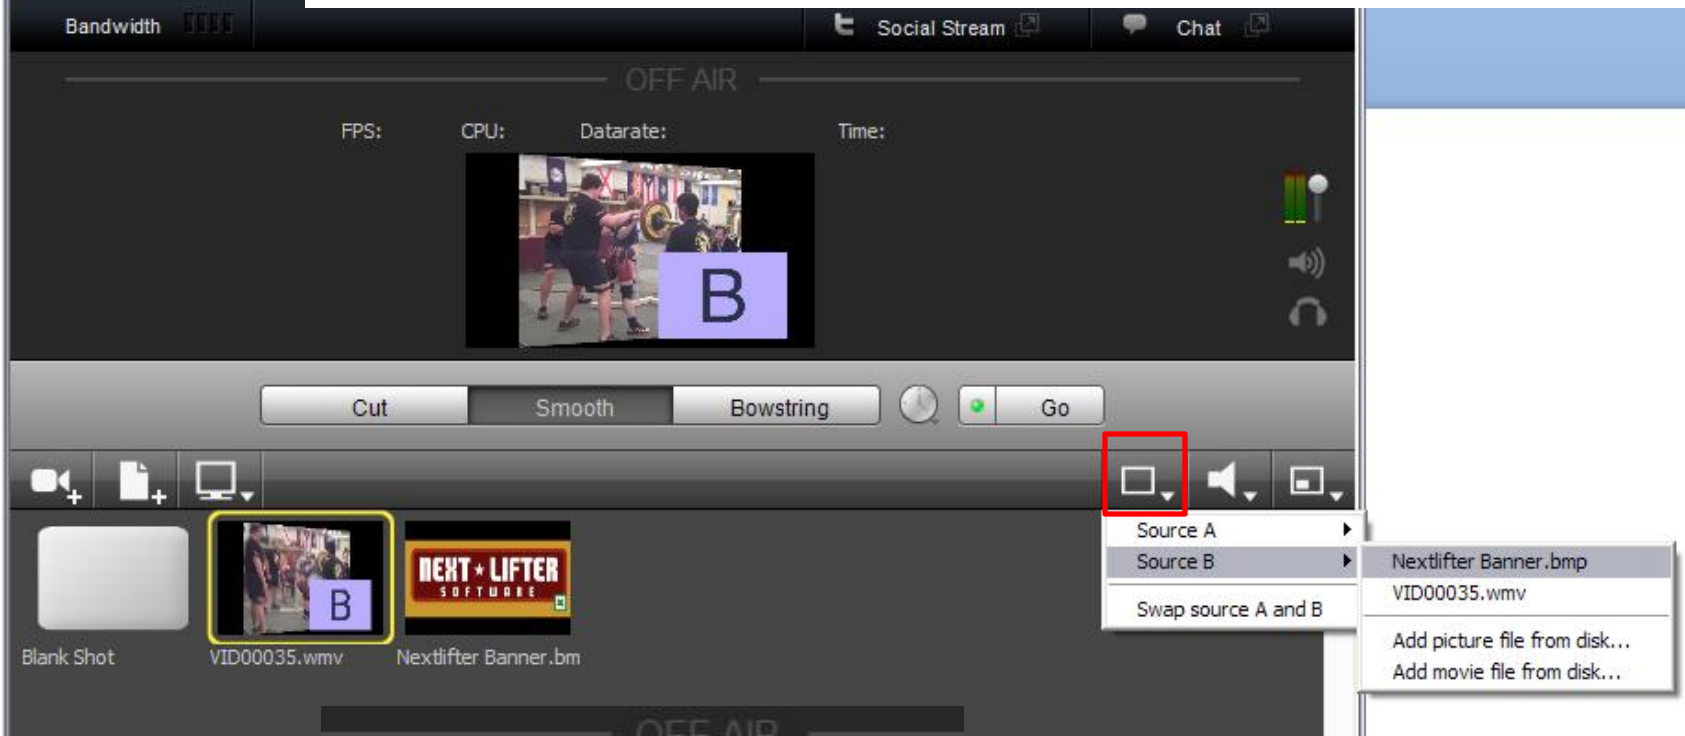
Bandwidth

Social Stream

Chat

OFF AIR

FPS: CPU: Datarate: Time:

B

Cut Smooth Bowstring Go

Source A
Source B
Swap source A and B

Nextlifter Banner.bmp
VID00035.wmv
Add picture file from disk...
Add movie file from disk...

B

NEXT ★ LIFTER SOFTWARE

Blank Shot VID00035.wmv Nextlifter Banner.bm

OFF AIR